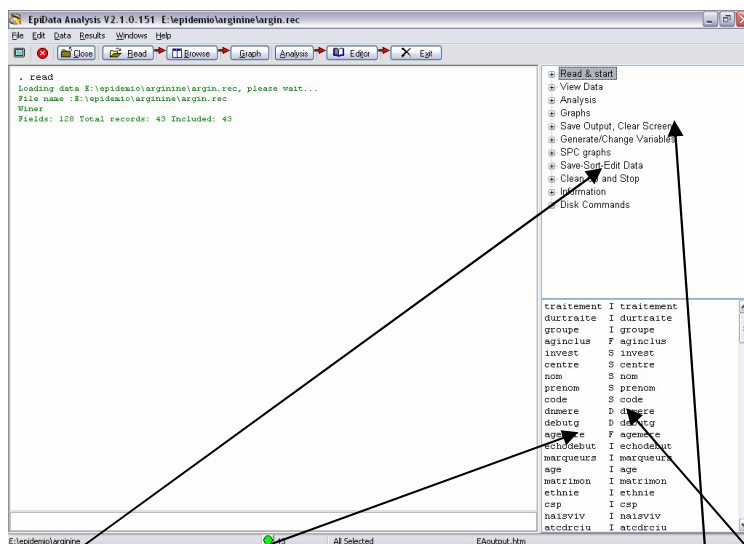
EpiData Analysis V2.1.0.151 E:\epidemio\arginine\argin.rec

File Edit Data Results Windows Help

Close Read Browse Graph Analysis Editor Exit

. read
Loading data E:\epidemio\arginine\argin.rec, please wait...
File name :E:\epidemio\arginine\argin.rec
Viner
Fields: 128 Total records: 43 Included: 43

Read & start
View Data
Analysis
Graphs
Save Output, Clear Screen
Generate/Change Variables
SPC graphs
Save-Sort-Edit Data
Clean up and Stop
Information
Disk Commands

| | | |
|---|---|---|
| traitement | I | traitement |
| durtraite | I | durtraite |
| groupe | I | groupe |
| aginclus | F | aginclus |
| invest | S | invest |
| centre | S | centre |
| nom | S | nom |
| prenom | S | prenom |
| code | S | code |
| dnmere | D | dnmere |
| debutg | D | debutg |
| agemere | F | agemere |
| echodebut | I | echodebut |
| marqueurs | I | marqueurs |
| age | I | age |
| matrimon | I | matrimon |
| ethnie | I | ethnie |
| csp | I | csp |
| naisviv | I | naisviv |
| atcdrciu | I | atcdrciu |

E:\epidemio\arginine 43 All Selected EAoutput.htm